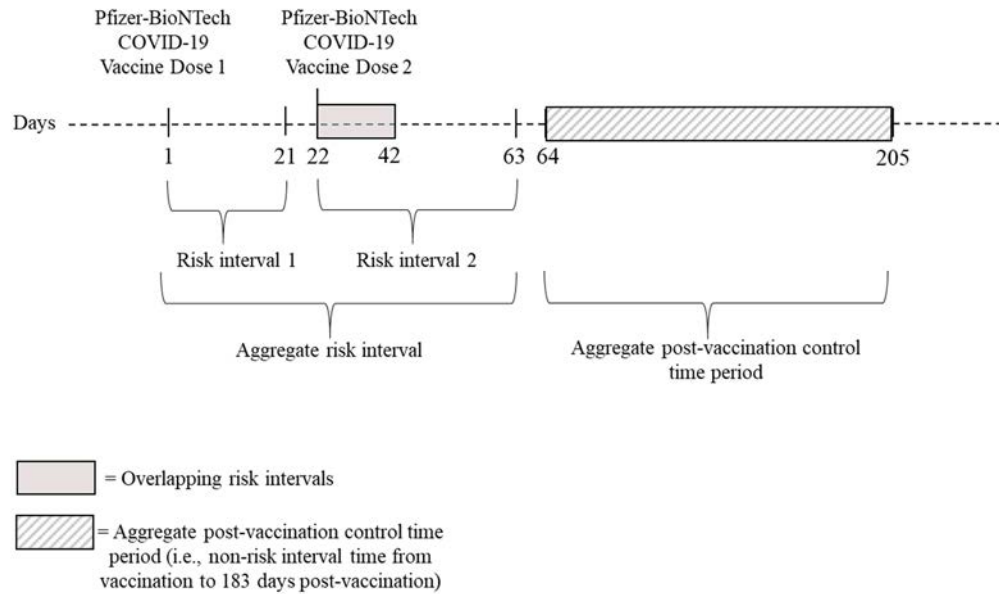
Pfizer-BioNTech COVID-19 Vaccine Dose 1

Pfizer-BioNTech COVID-19 Vaccine Dose 2

Days

1 21 22 42 63 64 205

Risk interval 1

Risk interval 2

Aggregate risk interval

Aggregate post-vaccination control time period

= Overlapping risk intervals

= Aggregate post-vaccination control time period (i.e., non-risk interval time from vaccination to 183 days post-vaccination)